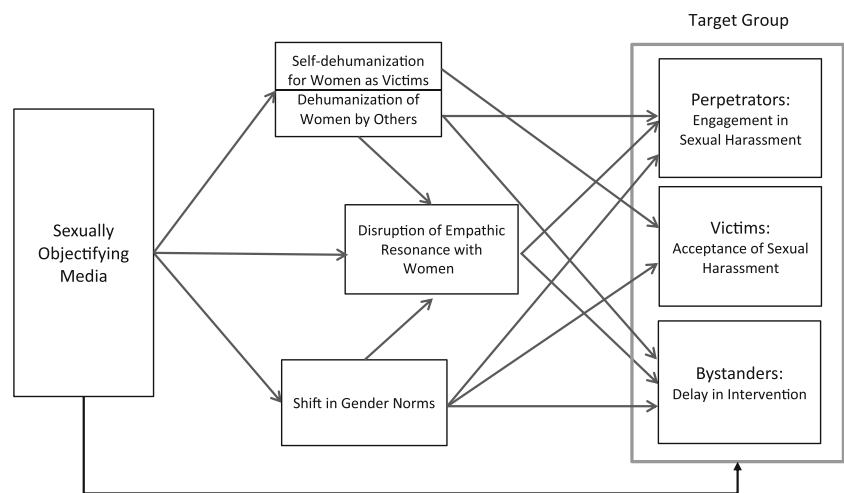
Target Group

Sexually Objectifying Media

Self-dehumanization for Women as Victims

Dehumanization of Women by Others

Disruption of Empathic Resonance with Women

Shift in Gender Norms

Perpetrators: Engagement in Sexual Harassment

Victims: Acceptance of Sexual Harassment

Bystanders: Delay in Intervention